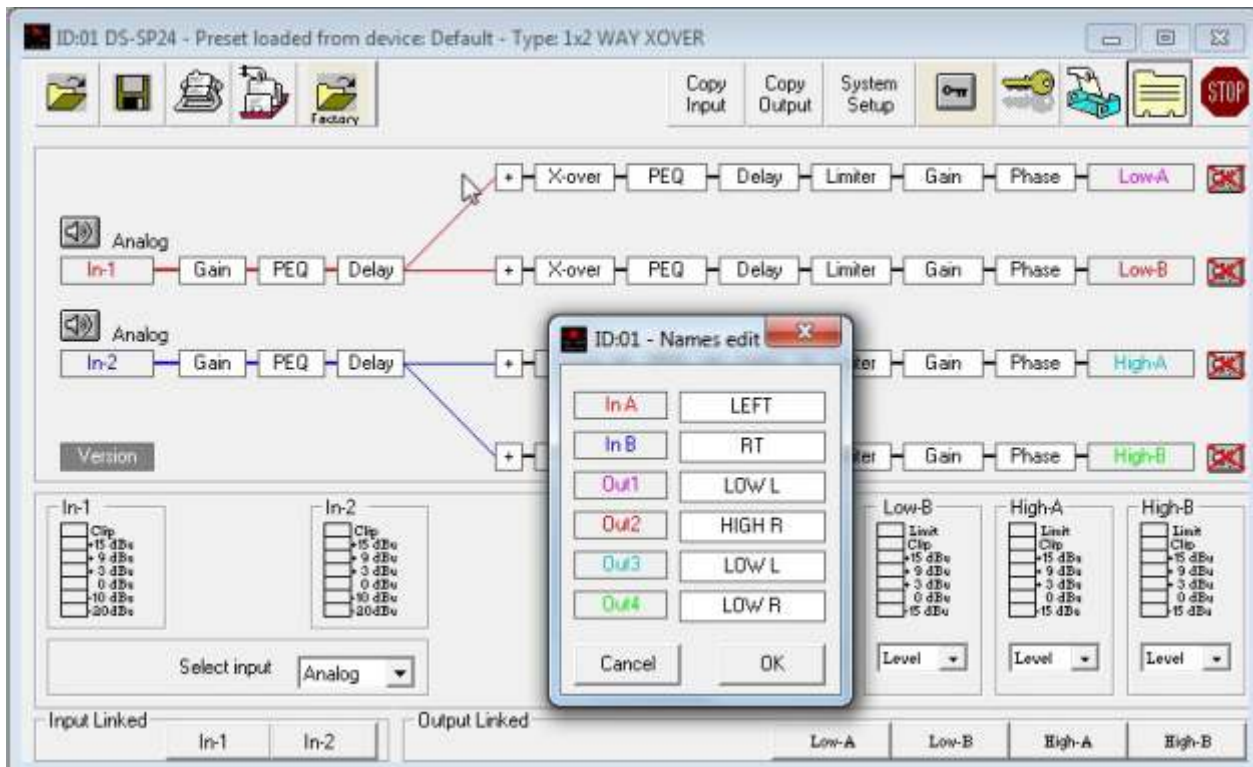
ID:01 DS-SP24 - Preset loaded from device: Default - Type: 1x2 WAY XOVER

Factory

Copy Input

Copy Output

System Setup

STOP

+ X-over PEQ Delay Limiter Gain Phase Low-A

Analog

In-1 Gain PEQ Delay

+ X-over PEQ Delay Limiter Gain Phase Low-B

Analog

In-2 Gain PEQ Delay

+ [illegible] iter Gain Phase High-A

Version

+ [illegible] iter Gain Phase High-B

ID:01 - Names edit

In A LEFT

In B RT

Out1 LOW L

Out2 HIGH R

Out3 LOW L

Out4 LOW R

Cancel OK

In-1

Clip
+15 dBu
+ 9 dBu
+ 3 dBu
0 dBu
-10 dBu
-20dBu

In-2

Clip
+15 dBu
+ 9 dBu
+ 3 dBu
0 dBu
-10 dBu
-20dBu

Low-B

Limit
Clip
+15 dBu
+ 9 dBu
+ 3 dBu
0 dBu
-15 dBu

High-A

Limit
Clip
+15 dBu
+ 9 dBu
+ 3 dBu
0 dBu
-15 dBu

High-B

Limit
Clip
+15 dBu
+ 9 dBu
+ 3 dBu
0 dBu
-15 dBu

Select input Analog

Level Level Level

Input Linked

In-1 In-2

Output Linked

Low-A Low-B High-A High-B